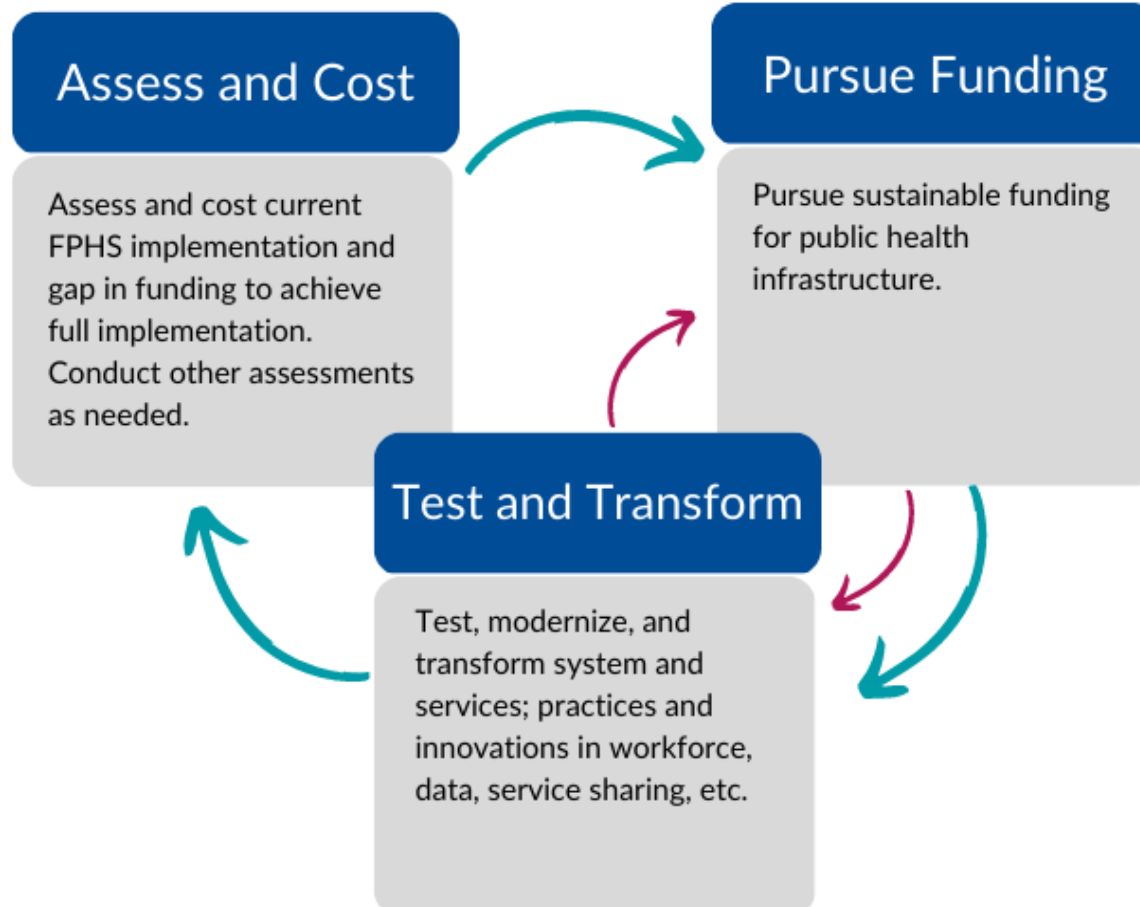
Assess and Cost

Assess and cost current FPHS implementation and gap in funding to achieve full implementation. Conduct other assessments as needed.

Pursue Funding

Pursue sustainable funding for public health infrastructure.

Test and Transform

Test, modernize, and transform system and services; practices and innovations in workforce, data, service sharing, etc.